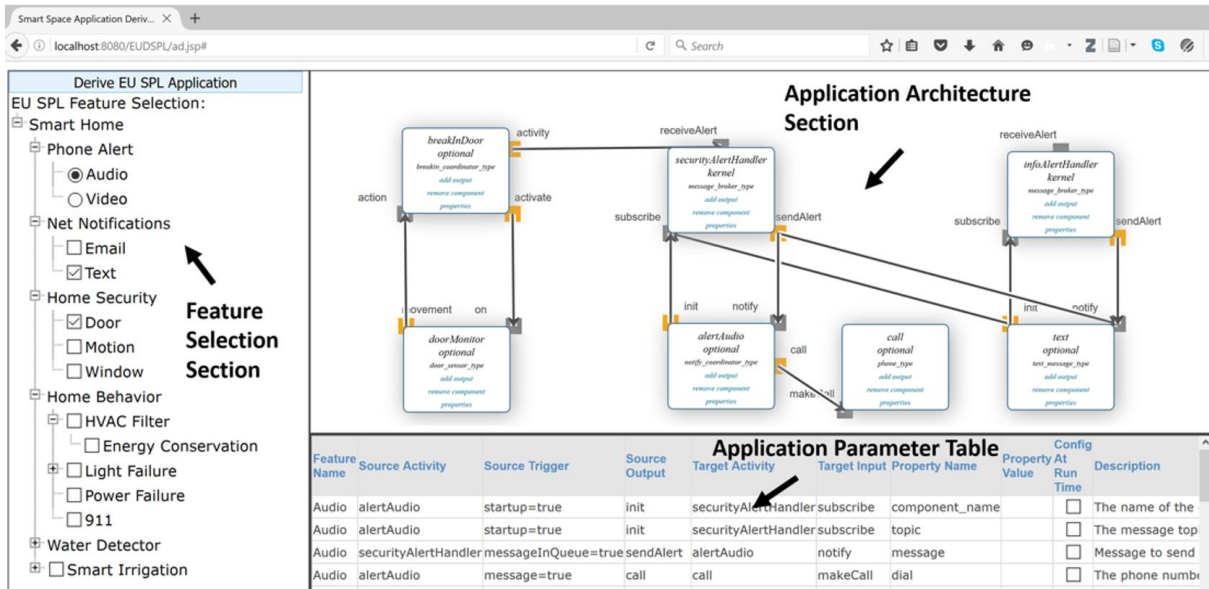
Smart Space Application Deriv... ×
localhost:8080/EUDSPL/ad.jsp#
Search

Derive EU SPL Application
EU SPL Feature Selection:
Smart Home
Phone Alert
Audio
Video
Net Notifications
Email
Text
Home Security
Door
Motion
Window
Home Behavior
HVAC Filter
Energy Conservation
Light Failure
Power Failure
911
Water Detector
Smart Irrigation

Feature Selection Section

Application Architecture Section

breakInDoor
optional
breakin_coordinator_type
add output
remove component
properties

activity
action
activate

receiveAlert
securityAlertHandler
kernel
message_broker_type
add output
remove component
properties
subscribe
sendAlert

receiveAlert
infoAlertHandler
kernel
message_broker_type
add output
remove component
properties
subscribe
sendAlert

movement
on
doorMonitor
optional
door_sensor_type
add output
remove component
properties

init
notify
alertAudio
optional
notify_coordinator_type
add output
remove component
properties
call
makeCall

call
optional
phone_type
add output
remove component
properties

init
notify
text
optional
text_message_type
add output
remove component
properties

Application Parameter Table

| Feature Name | Source Activity | Source Trigger | Source Output | Target Activity | Target Input | Property Name | Property Value | Config At Run Time | Description |
|---|---|---|---|---|---|---|---|---|---|
| Audio | alertAudio | startup=true | init | securityAlertHandler | subscribe | component_name | | ☐ | The name of the |
| Audio | alertAudio | startup=true | init | securityAlertHandler | subscribe | topic | | ☐ | The message top |
| Audio | securityAlertHandler | messageInQueue=true | sendAlert | alertAudio | notify | message | | ☐ | Message to send |
| Audio | alertAudio | message=true | call | call | makeCall | dial | | ☐ | The phone numb |